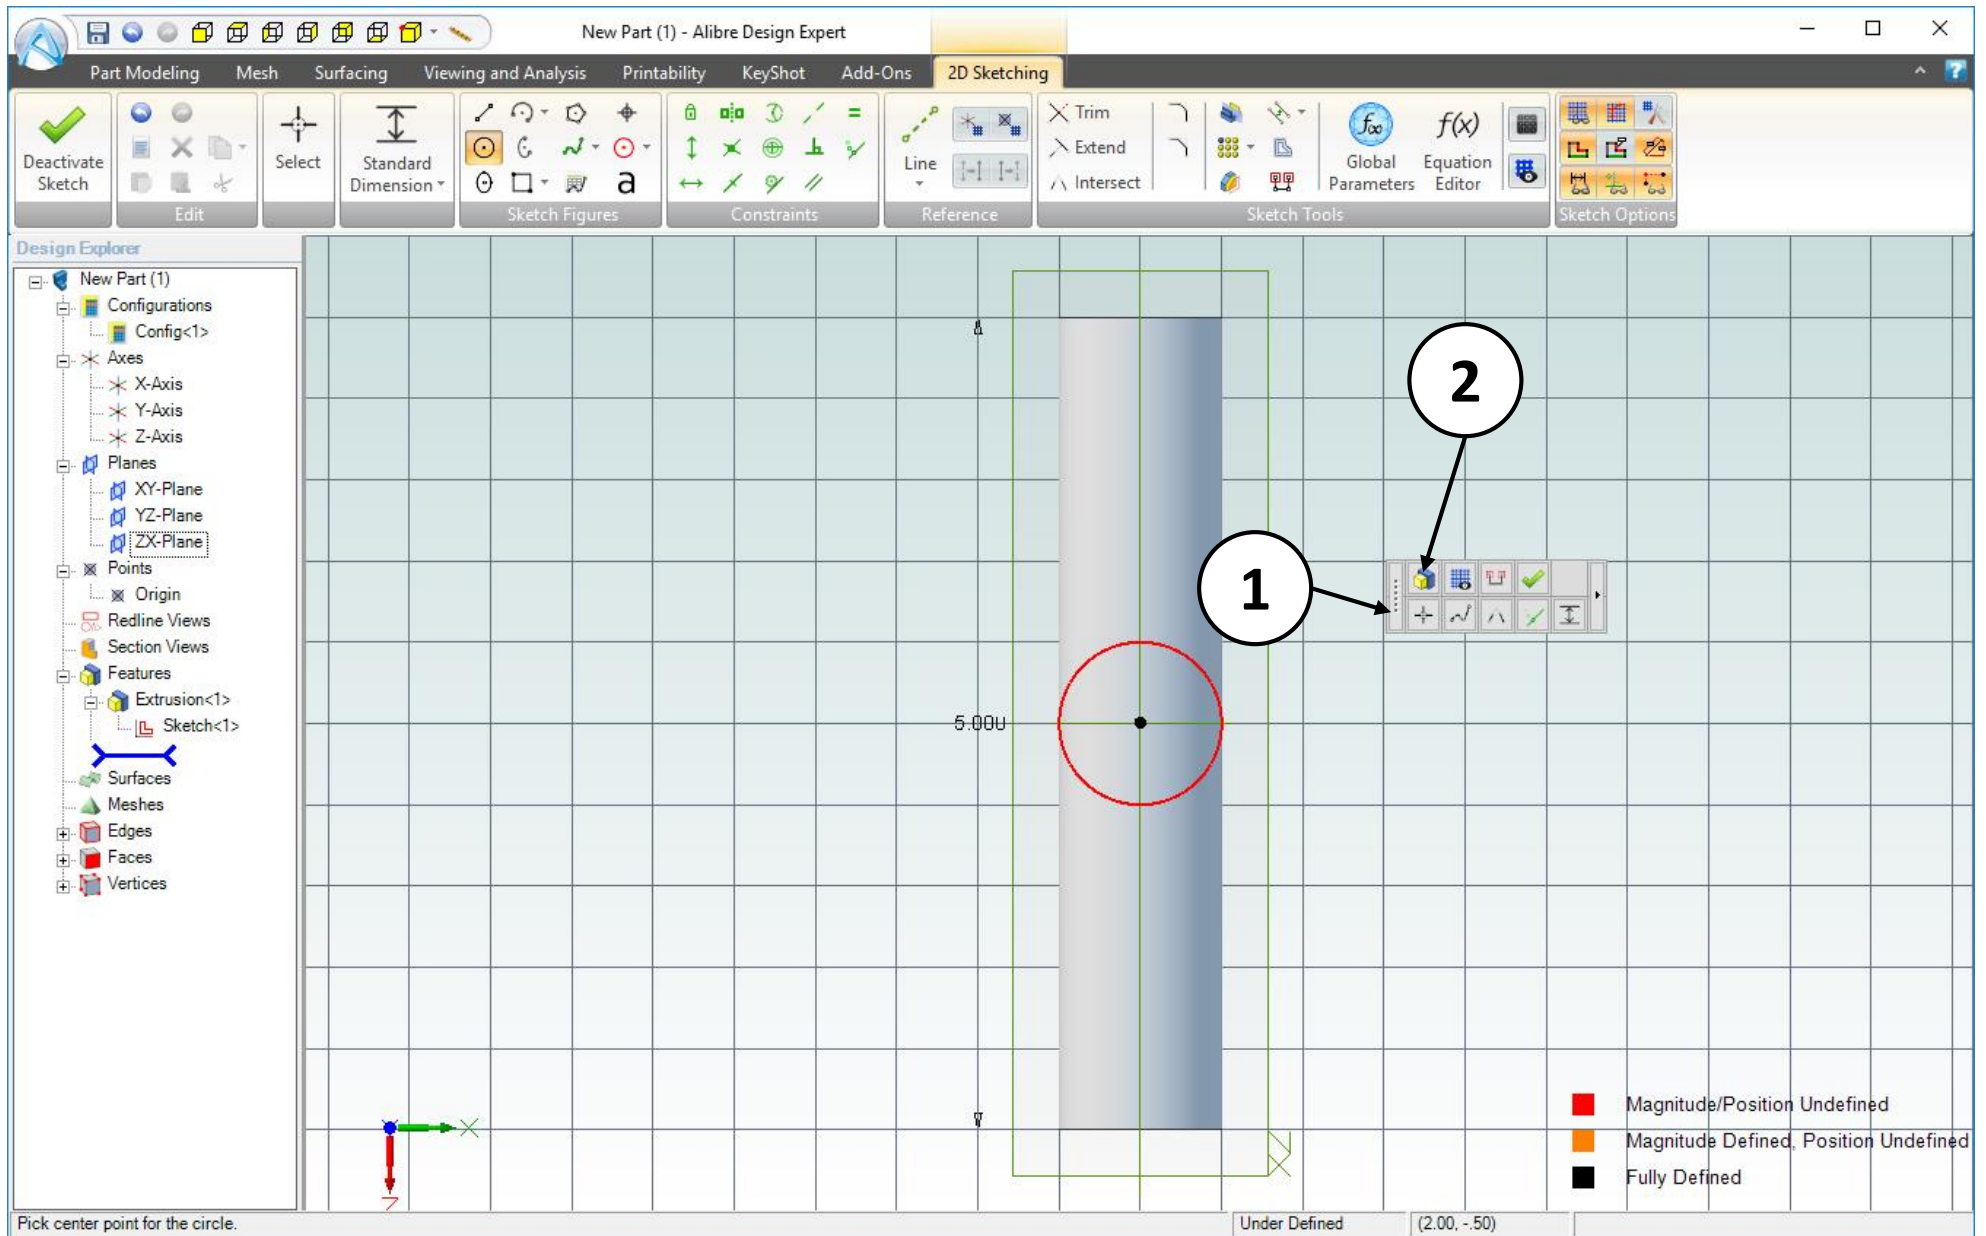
New Part (1) - Alibre Design Expert

Part Modeling Mesh Surfacing Viewing and Analysis Printability KeyShot Add-Ons 2D Sketching

Deactivate Sketch
Edit
Select
Standard Dimension
Sketch Figures
Constraints
Line
Reference
Trim
Extend
Intersect
Global Parameters
Equation Editor
Sketch Tools
Sketch Options

Design Explorer
New Part (1)
Configurations
Config<1>
Axes
X-Axis
Y-Axis
Z-Axis
Planes
XY-Plane
YZ-Plane
ZX-Plane
Points
Origin
Redline Views
Section Views
Features
Extrusion<1>
Sketch<1>
Surfaces
Meshes
Edges
Faces
Vertices

2
1
5.00U

Magnitude/Position Undefined
Magnitude Defined, Position Undefined
Fully Defined

Pick center point for the circle.
Under Defined
(2.00, -.50)